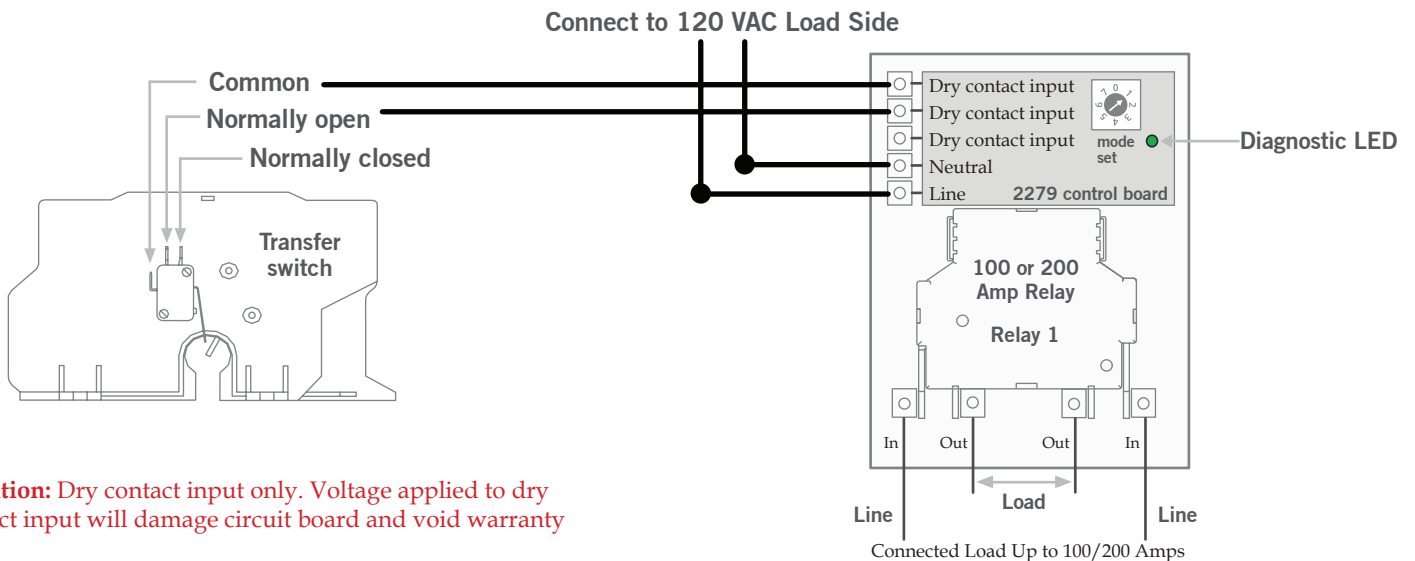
Connect to 120 VAC Load Side

Common

Normally open

Normally closed

Transfer switch

Dry contact input

Dry contact input

Dry contact input

Neutral

Line

0 1 2 3 4 5 6 7

mode set

Diagnostic LED

2279 control board

100 or 200 Amp Relay

Relay 1

In

Out

Out

In

Load

Line

Line

Connected Load Up to 100/200 Amps

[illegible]tion: Dry contact input only. Voltage applied to dry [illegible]ct input will damage circuit board and void warranty